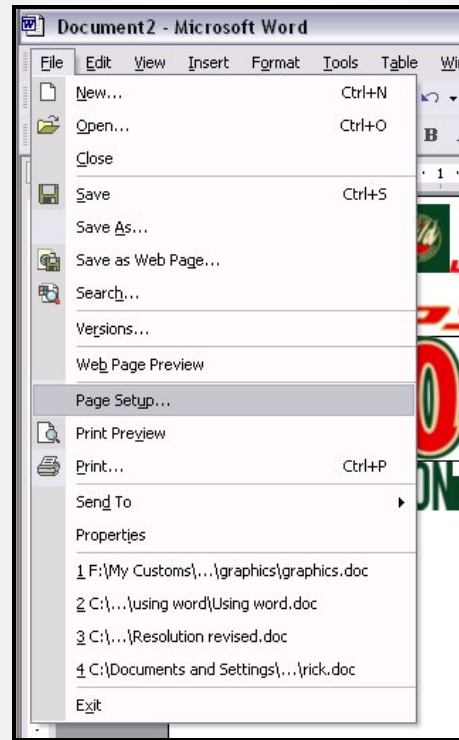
Document2 - Microsoft Word

File Edit View Insert Format Tools Table Wi

New... Ctrl+N
Open... Ctrl+O
Close
Save Ctrl+S
Save As...
Save as Web Page...
Search...
Versions...
Web Page Preview
Page Setup...
Print Preview
Print... Ctrl+P
Send To
Properties
1 F:\My Customs\...\graphics\graphics.doc
2 C:\...\using word\Using word.doc
3 C:\...\Resolution revised.doc
4 C:\Documents and Settings\...\rick.doc
Exit

B
1
0
ONT